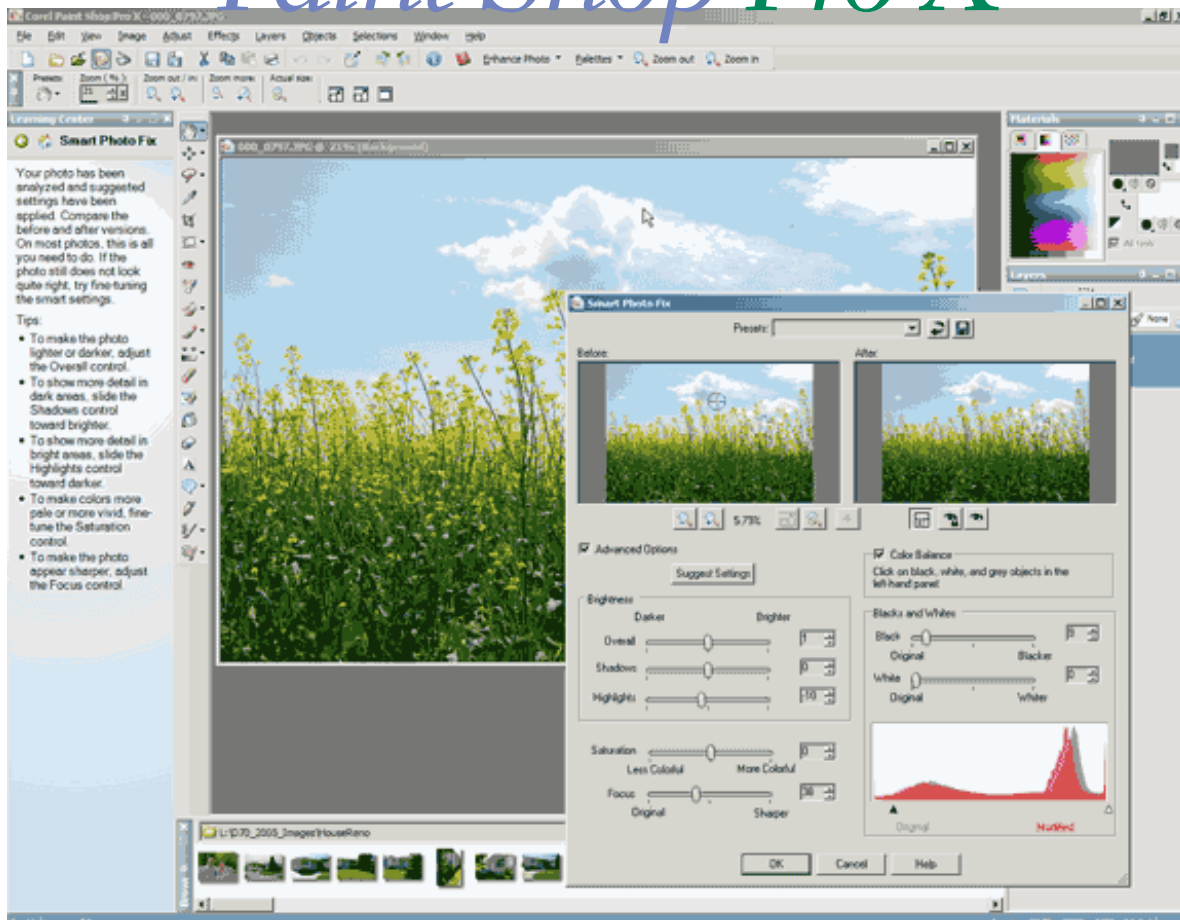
Paint Shop Pro X

Corel Paint Shop Pro X - 000_0797.JPG

File Edit View Image Adjust Effects Layers Objects Selections Window Help

Enhance Photo Palettes Zoom out Zoom in

Presets: Zoom (%) Zoom out / in: Zoom more: Actual size:

Learning Center

Smart Photo Fix

Your photo has been analyzed and suggested settings have been applied. Compare the before and after versions. On most photos, this is all you need to do. If the photo still does not look quite right, try fine-tuning the smart settings.

Tips:

• To make the photo lighter or darker, adjust the Overall control.
• To show more detail in dark areas, slide the Shadows control toward brighter.
• To show more detail in bright areas, slide the Highlights control toward darker.
• To make colors more pale or more vivid, fine-tune the Saturation control.
• To make the photo appear sharper, adjust the Focus control.

000_0797.JPG @ 21% (Background)

Materials

All tools

Layers

None

Smart Photo Fix

Presets:

Before:

After:

5.79%

Advanced Options

Suggest Settings

Brightness

Darker Brighter

Overall 1

Shadows 0

Highlights -10

Saturation 0

Less Colorful More Colorful

Focus 38

Original Sharper

Color Balance

Click on black, white, and grey objects in the left-hand panel

Blacks and Whites

Black 0

Original Blacker

White 0

Original Whiter

Original Modified

OK Cancel Help

L:\070_2005_Images\HouseReno